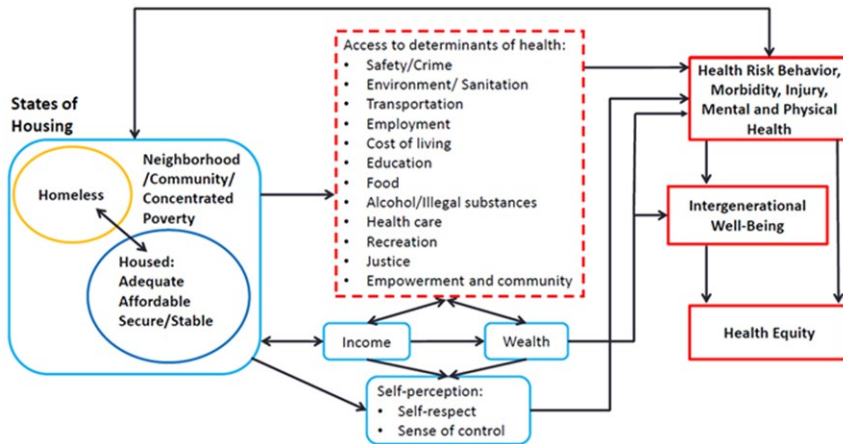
States of Housing

Homeless

Housed:
Adequate
Affordable
Secure/Stable

Neighborhood /Community/ Concentrated Poverty

Access to determinants of health:
- Safety/Crime
- Environment/ Sanitation
- Transportation
- Employment
- Cost of living
- Education
- Food
- Alcohol/Illegal substances
- Health care
- Recreation
- Justice
- Empowerment and community

Income

Wealth

Self-perception:
- Self-respect
- Sense of control

Health Risk Behavior, Morbidity, Injury, Mental and Physical Health

Intergenerational Well-Being

Health Equity